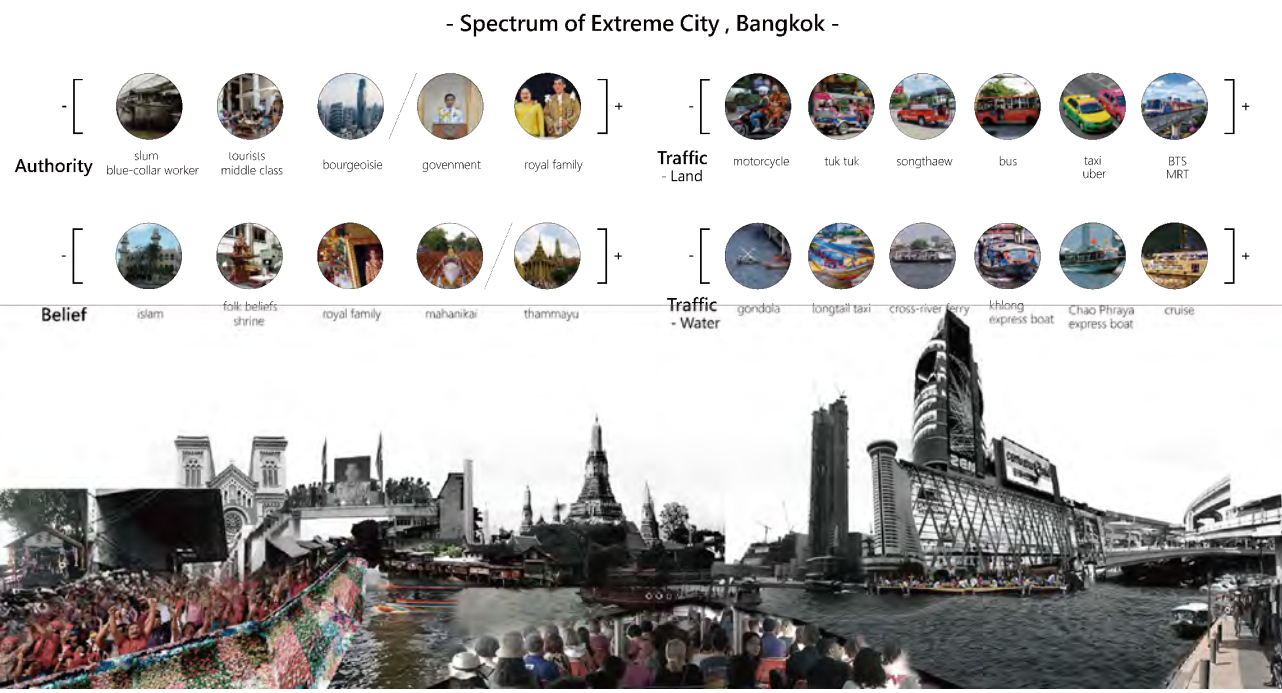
- Spectrum of Extreme City , Bangkok -

- [ ] +

Authority

slum
blue-collar worker

tourists
middle class

bourgeoisie

govenment

royal family

- [ ] +

Traffic
- Land

motorcycle

tuk tuk

songthaew

bus

taxi
uber

BTS
MRT

- [ ] +

Belief

islam

folk beliefs
shrine

royal family

mahanikai

thammayu

- [ ] +

Traffic
- Water

gondola

longtail taxi

cross-river ferry

khlong
express boat

Chao Phraya
express boat

cruise